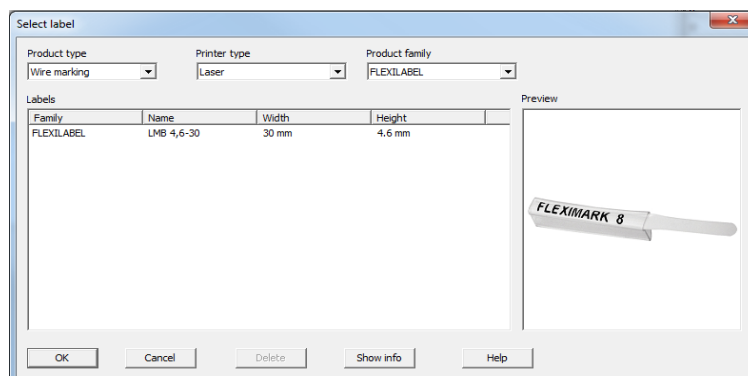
Select label

Product type
Wire marking

Printer type
Laser

Product family
FLEXILABEL

Labels

| Family | Name | Width | Height |
|---|---|---|---|
| FLEXILABEL | LMB 4,6-30 | 30 mm | 4.6 mm |

Preview

FLEXIMARK 8

OK
Cancel
Delete
Show info
Help